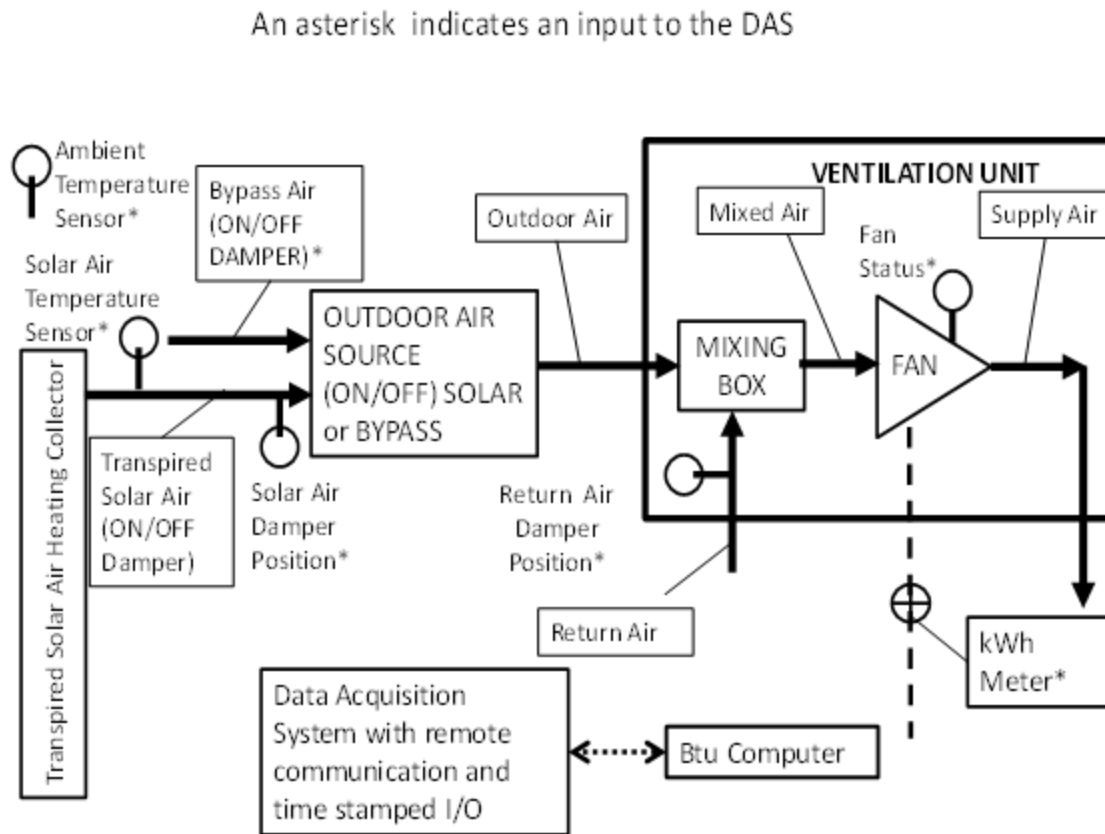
An asterisk indicates an input to the DAS

Ambient Temperature Sensor*

Bypass Air (ON/OFF DAMPER)*

Outdoor Air

VENTILATION UNIT

Mixed Air

Supply Air

Fan Status*

Solar Air Temperature Sensor*

OUTDOOR AIR SOURCE (ON/OFF) SOLAR or BYPASS

MIXING BOX

FAN

Transpired Solar Air Heating Collector

Transpired Solar Air (ON/OFF Damper)

Solar Air Damper Position*

Return Air Damper Position*

Return Air

kWh Meter*

Data Acquisition System with remote communication and time stamped I/O

Btu Computer